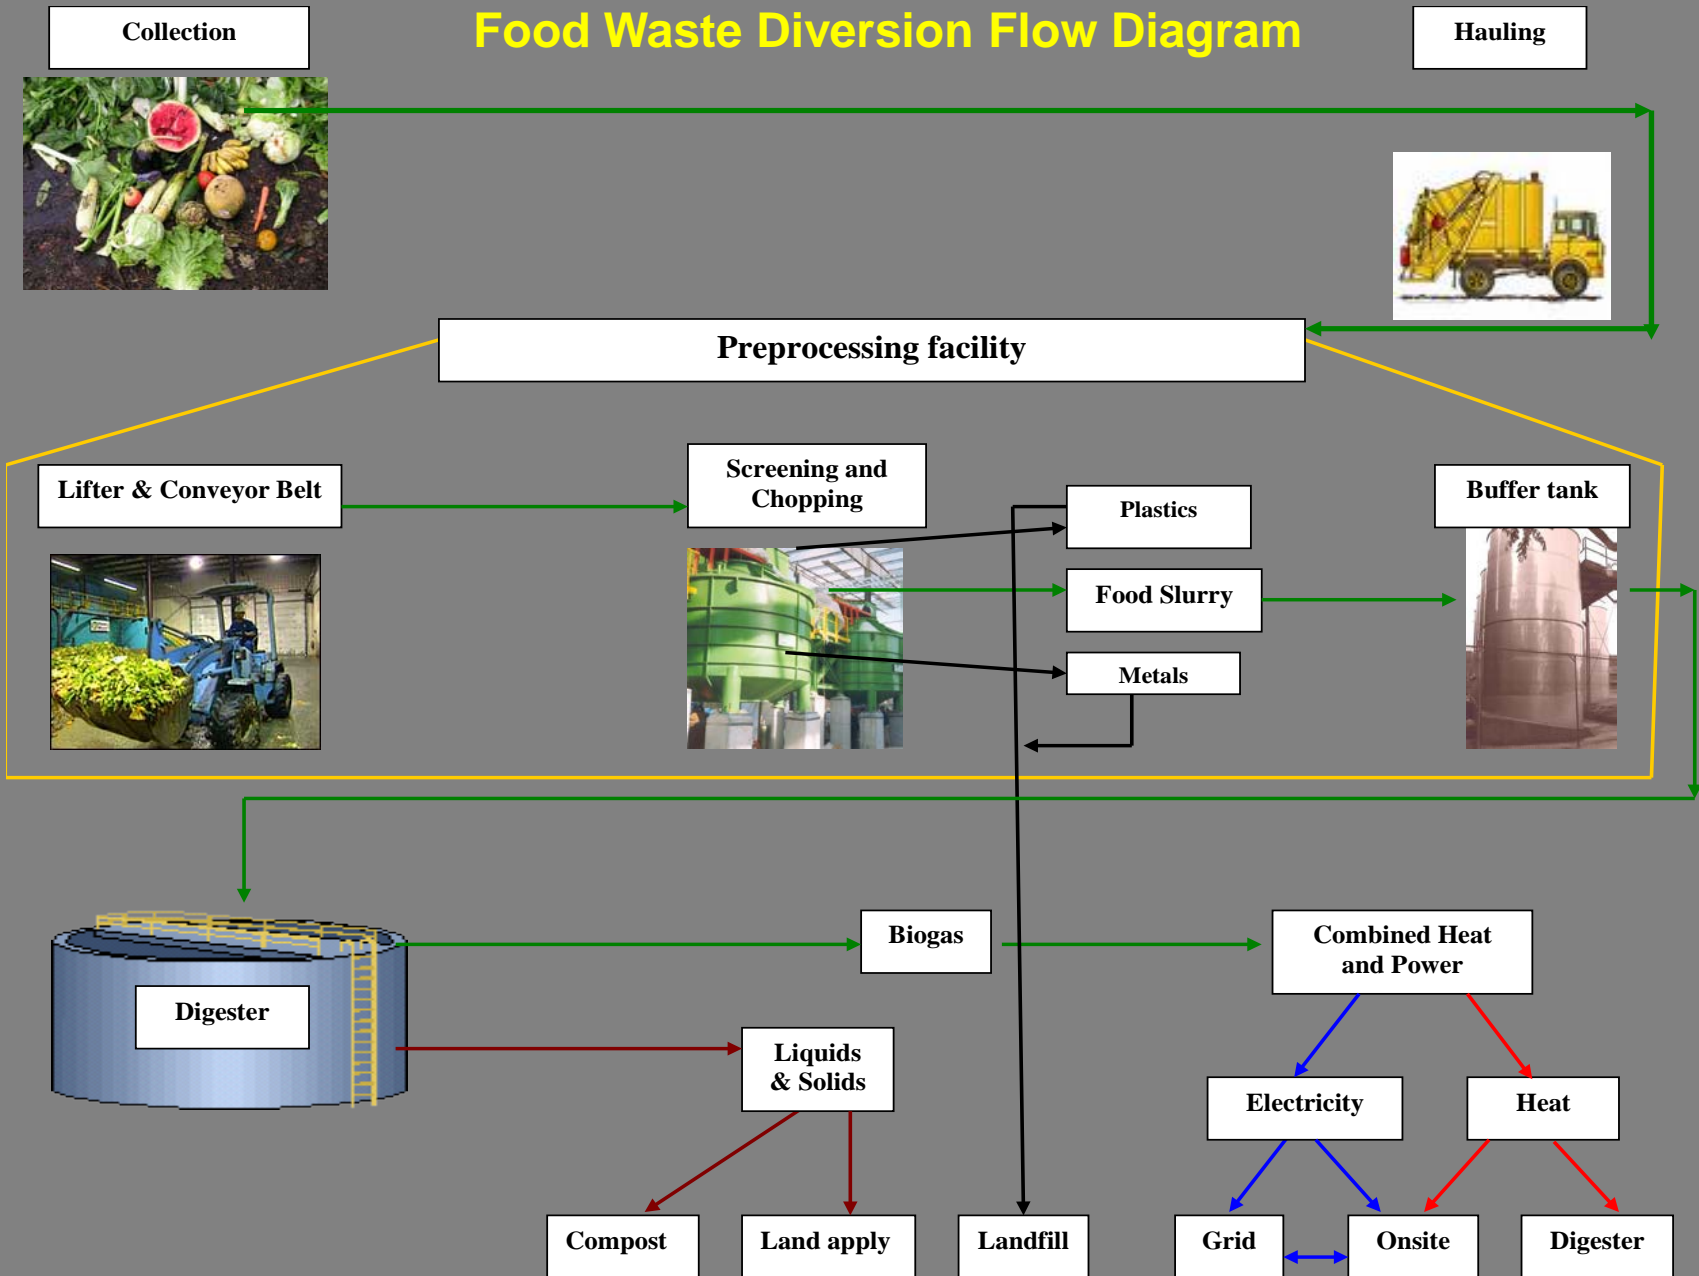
Collection

Food Waste Diversion Flow Diagram

Hauling

Preprocessing facility

Lifter & Conveyor Belt

Screening and Chopping

Plastics

Food Slurry

Metals

Buffer tank

Biogas

Combined Heat and Power

Digester

Liquids & Solids

Electricity

Heat

Compost

Land apply

Landfill

Grid

Onsite

Digester